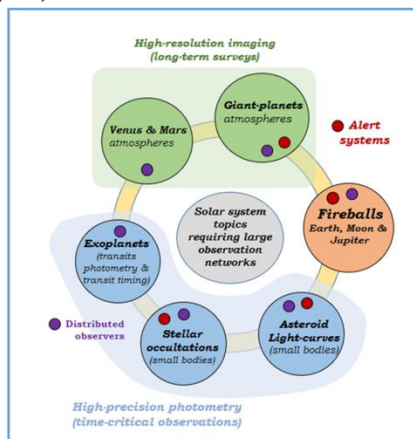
High-resolution imaging
(long-term surveys)

Venus & Mars
atmospheres

Giant-planets
atmospheres

Alert
systems

Solar system
topics
requiring large
observation
networks

Fireballs
Earth, Moon &
Jupiter

Exoplanets
(transits
photometry &
transit timing)

Distributed
observers

Stellar
occultations
(small bodies)

Asteroid
Light-curves
(small bodies)

High-precision photometry
(time-critical observations)